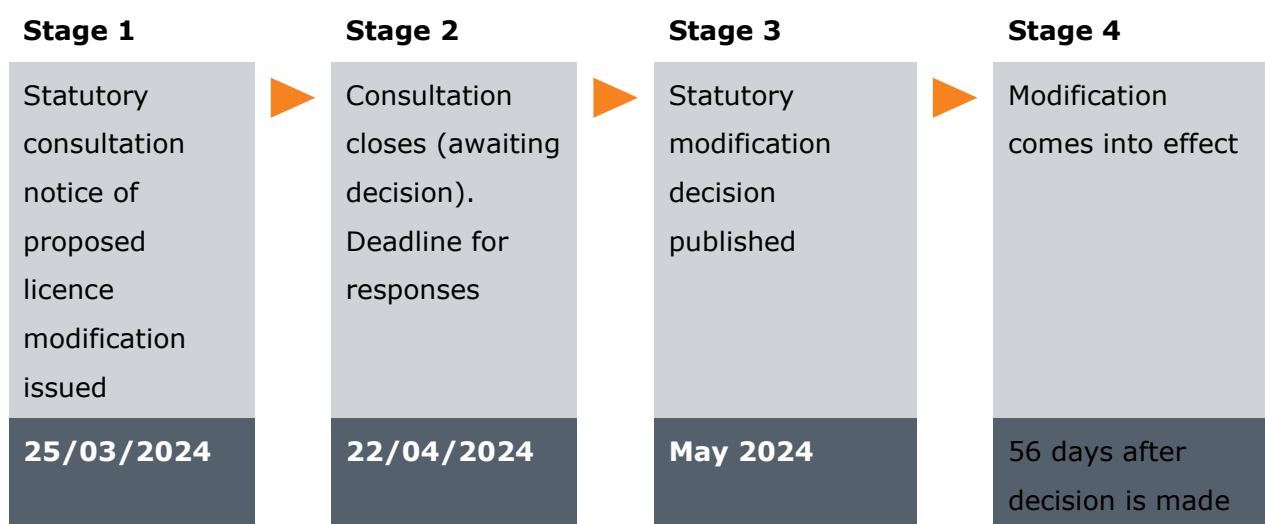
Stage 1

Statutory consultation notice of proposed licence modification issued

25/03/2024

Stage 2

Consultation closes (awaiting decision). Deadline for responses

22/04/2024

Stage 3

Statutory modification decision published

May 2024

Stage 4

Modification comes into effect

56 days after decision is made